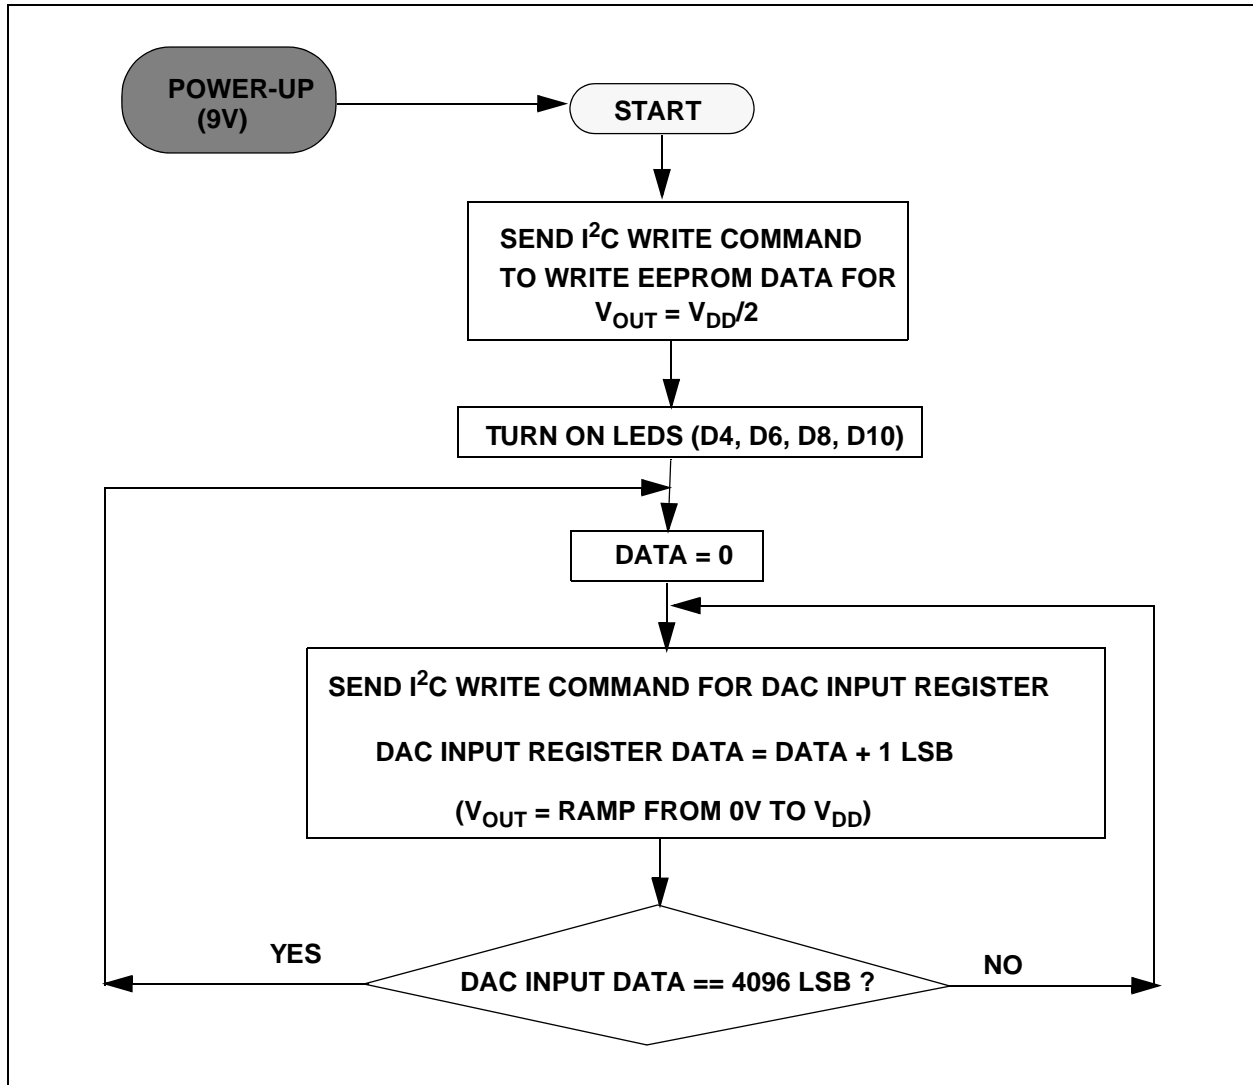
POWER-UP (9V)

START

SEND $I^2C$ WRITE COMMAND TO WRITE EEPROM DATA FOR $V_{OUT} = V_{DD}/2$

TURN ON LEDS (D4, D6, D8, D10)

DATA = 0

SEND $I^2C$ WRITE COMMAND FOR DAC INPUT REGISTER

DAC INPUT REGISTER DATA = DATA + 1 LSB

($V_{OUT}$ = RAMP FROM 0V TO $V_{DD}$)

YES

DAC INPUT DATA == 4096 LSB ?

NO